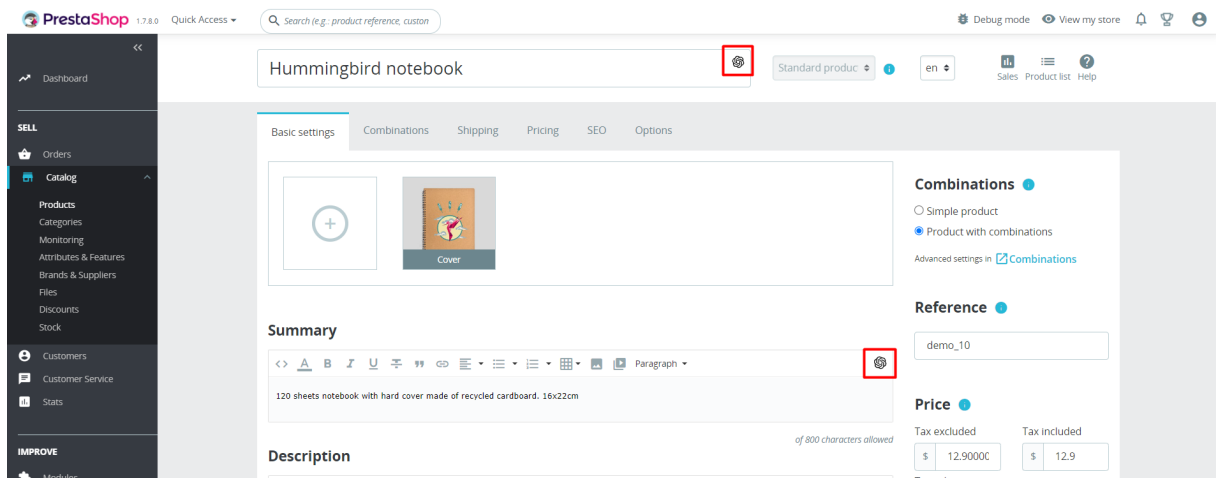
PrestaShop 1.7.8.0 Quick Access ▾ Search (e.g.: product reference, custon

Debug mode View my store

«

Dashboard

SELL

Orders

Catalog

Products
Categories
Monitoring
Attributes & Features
Brands & Suppliers
Files
Discounts
Stock

Customers

Customer Service

Stats

IMPROVE

Modules

Hummingbird notebook

Standard produc

en

Sales Product list Help

Basic settings Combinations Shipping Pricing SEO Options

Cover

Summary

Paragraph

120 sheets notebook with hard cover made of recycled cardboard. 16x22cm

of 800 characters allowed

Description

Combinations

Simple product

Product with combinations

Advanced settings in Combinations

Reference

demo_10

Price

Tax excluded Tax included

$ 12.9000C $ 12.9